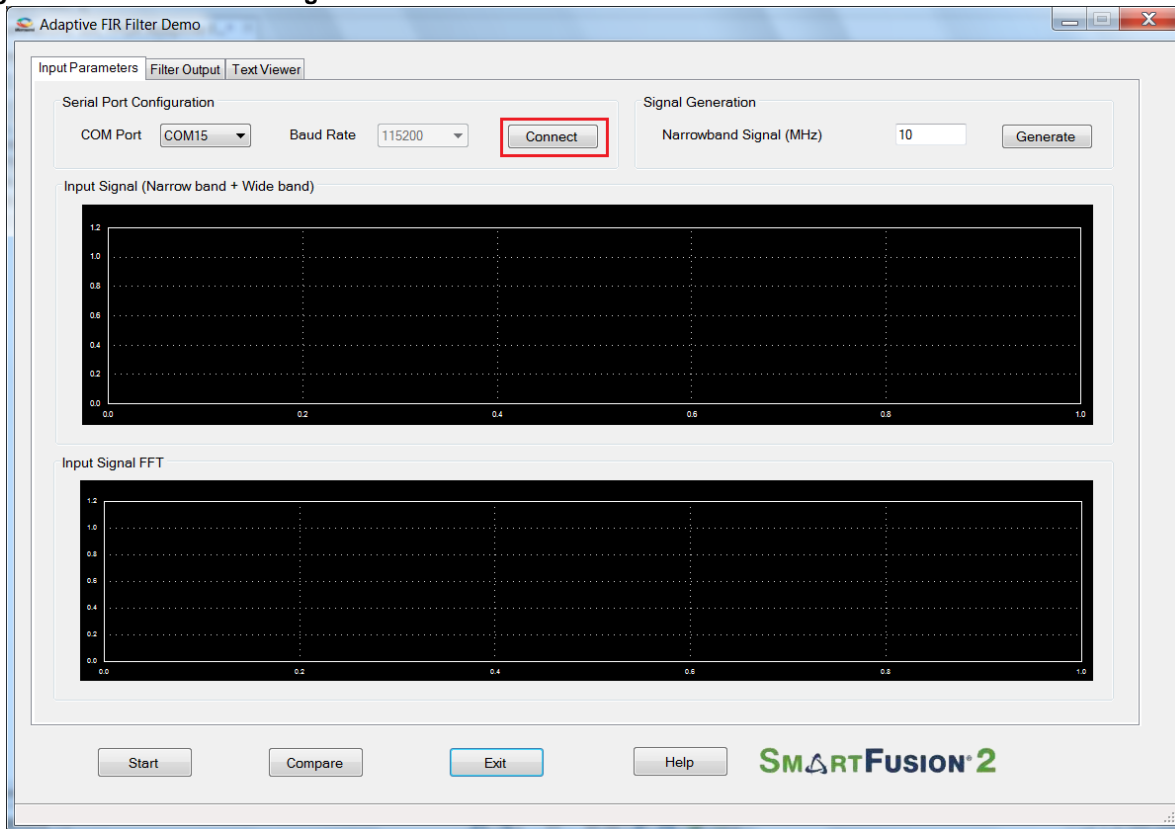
Adaptive FIR Filter Demo

Input Parameters | Filter Output | Text Viewer

Serial Port Configuration

COM Port COM15

Baud Rate 115200

Connect

Signal Generation

Narrowband Signal (MHz) 10

Generate

Input Signal (Narrow band + Wide band)

1.2
1.0
0.8
0.6
0.4
0.2
0.0
0.0 0.2 0.4 0.6 0.8 1.0

Input Signal FFT

1.2
1.0
0.8
0.6
0.4
0.2
0.0
0.0 0.2 0.4 0.6 0.8 1.0

Start

Compare

Exit

Help

SMARTFUSION 2